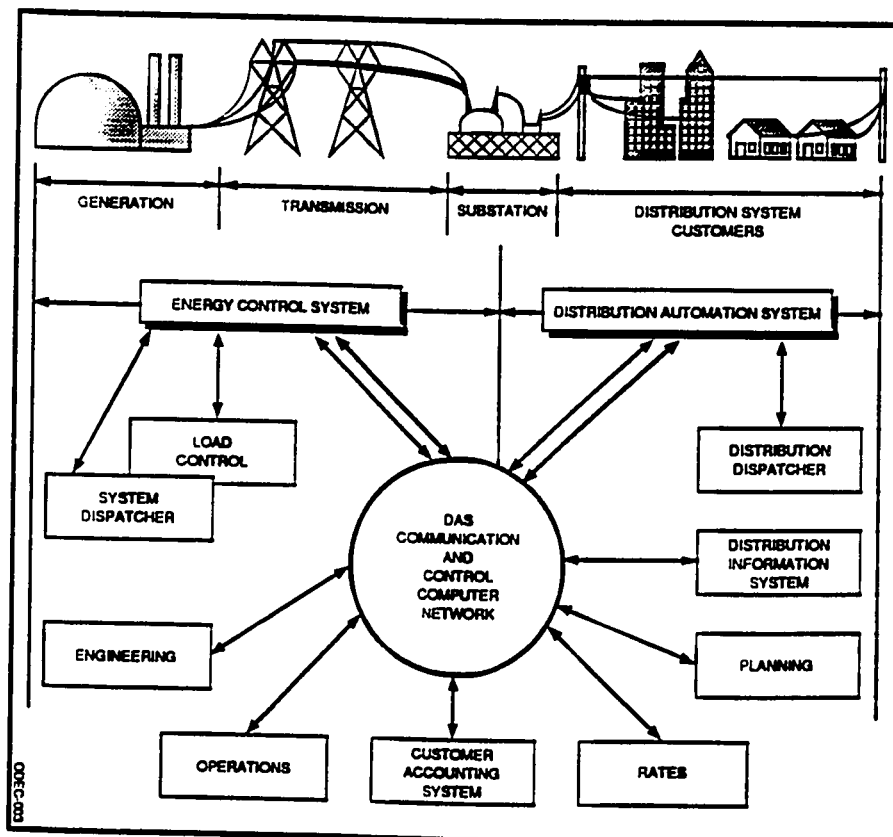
GENERATION

TRANSMISSION

SUBSTATION

DISTRIBUTION SYSTEM CUSTOMERS

ENERGY CONTROL SYSTEM

DISTRIBUTION AUTOMATION SYSTEM

LOAD CONTROL

SYSTEM DISPATCHER

DISTRIBUTION DISPATCHER

DAS COMMUNICATION AND CONTROL COMPUTER NETWORK

DISTRIBUTION INFORMATION SYSTEM

ENGINEERING

PLANNING

OPERATIONS

CUSTOMER ACCOUNTING SYSTEM

RATES

00C-003